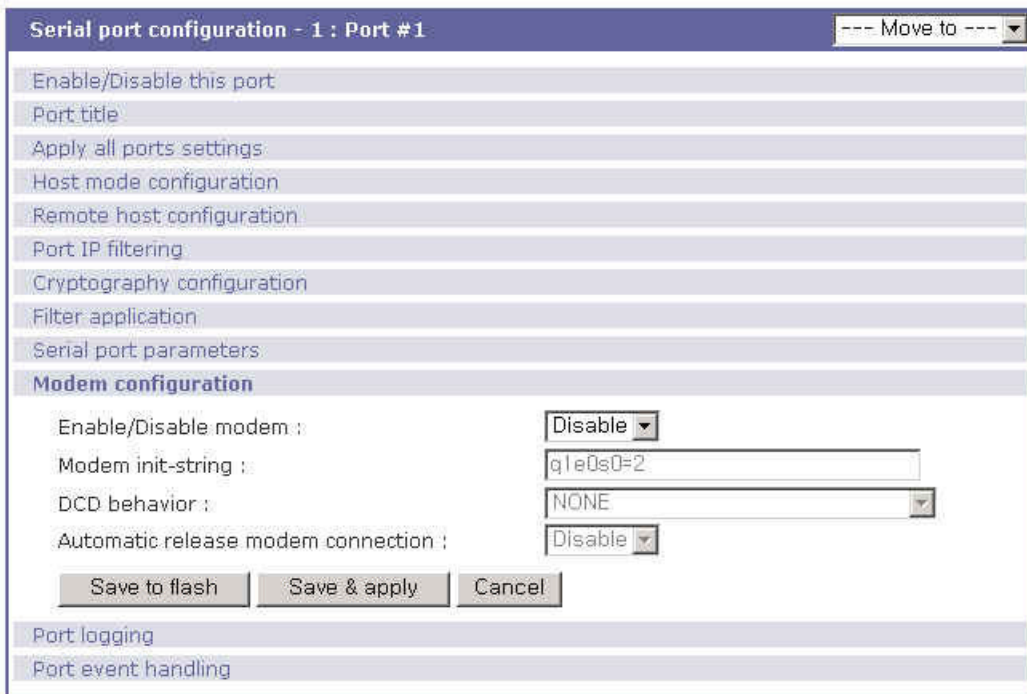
Serial port configuration - 1 : Port #1

--- Move to ---

Enable/Disable this port

Port title

Apply all ports settings

Host mode configuration

Remote host configuration

Port IP filtering

Cryptography configuration

Filter application

Serial port parameters

Modem configuration

Enable/Disable modem : Disable

Modem init-string : q1e0s0=2

DCD behavior : NONE

Automatic release modem connection : Disable

Save to flash

Save & apply

Cancel

Port logging

Port event handling